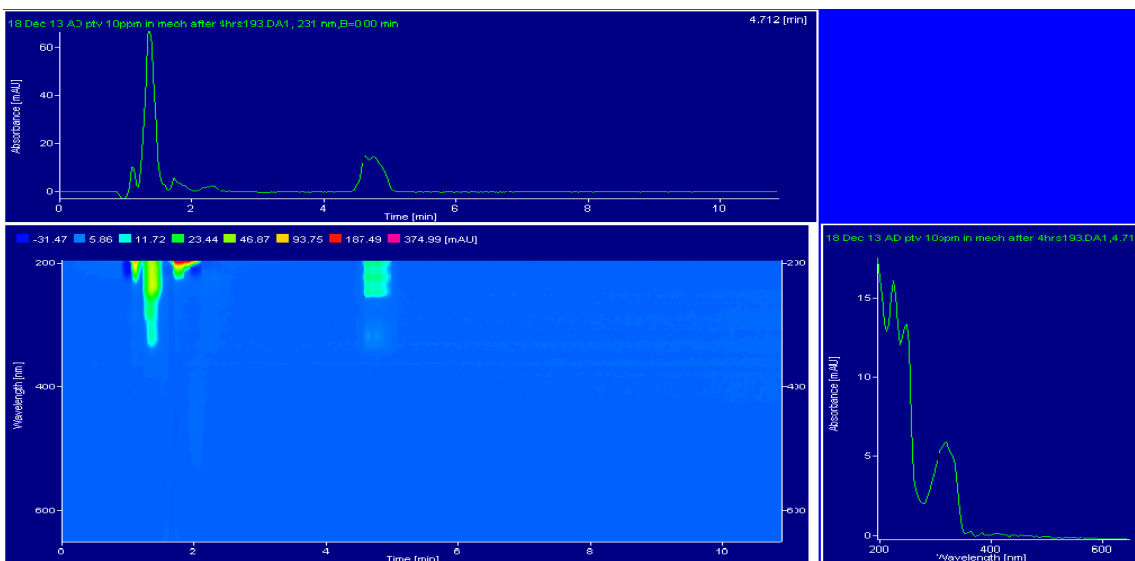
18 Dec 13 AD ptv 10ppm in meoh after 4hrs193.DA1, 231 nm,B=0.00 min

4.712 [min]

60
40
20
0
Absorbance [mAU]
0 2 4 6 8 10
Time [min]

-31.47 5.86 11.72 23.44 46.87 93.75 187.49 374.99 [mAU]

200
400
600
Wavelength [nm]
200
400
600
0 2 4 6 8 10
Time [min]

18 Dec 13 AD ptv 10ppm in meoh after 4hrs193.DA1,4.71

15
10
5
0
Absorbance [mAU]
200 400 600
Wavelength [nm]